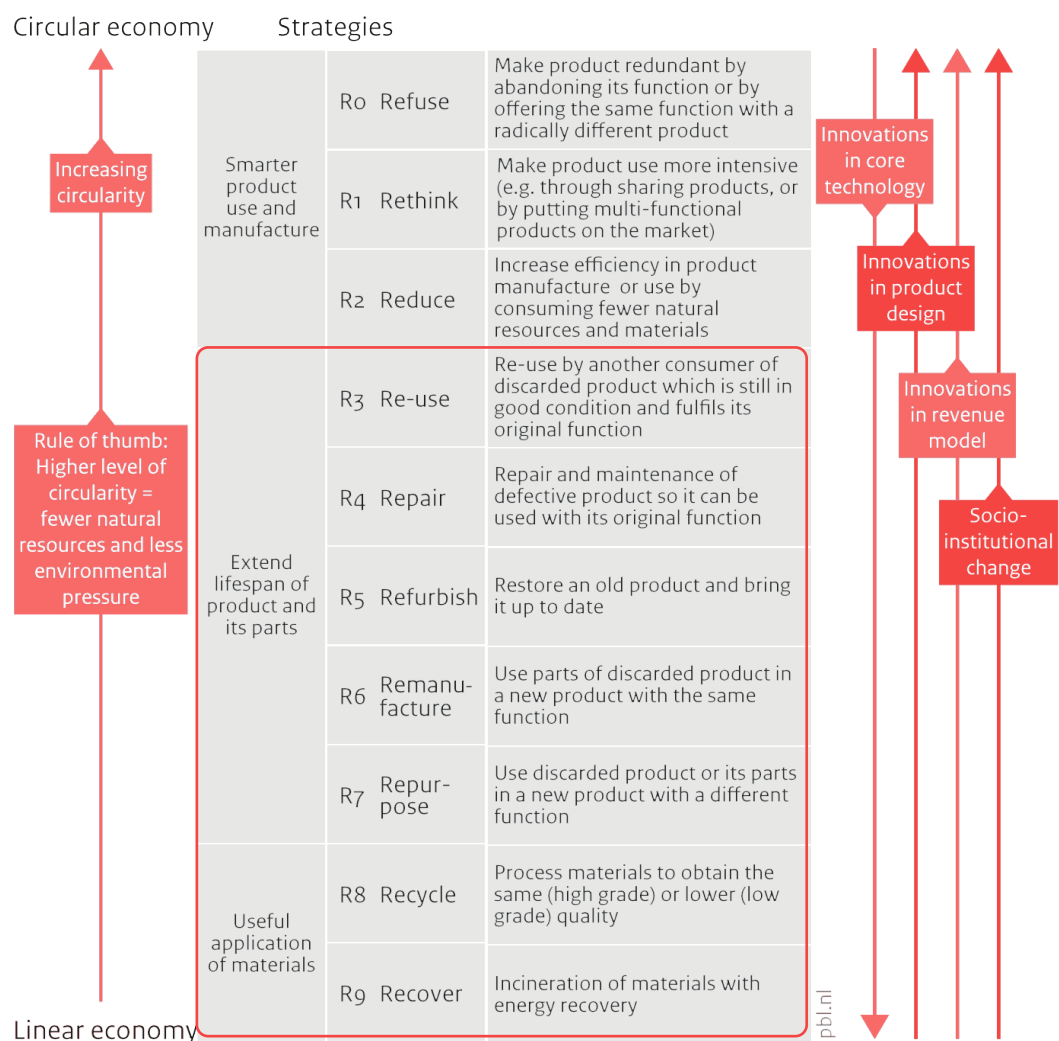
Circular economy

Strategies

Increasing circularity

Rule of thumb: Higher level of circularity = fewer natural resources and less environmental pressure

| | | |
|---|---|---|
| Smarter product use and manufacture | R0 Refuse | Make product redundant by abandoning its function or by offering the same function with a radically different product |
| | R1 Rethink | Make product use more intensive (e.g. through sharing products, or by putting multi-functional products on the market) |
| | R2 Reduce | Increase efficiency in product manufacture or use by consuming fewer natural resources and materials |
| Extend lifespan of product and its parts | R3 Re-use | Re-use by another consumer of discarded product which is still in good condition and fulfils its original function |
| | R4 Repair | Repair and maintenance of defective product so it can be used with its original function |
| | R5 Refurbish | Restore an old product and bring it up to date |
| | R6 Remanufacture | Use parts of discarded product in a new product with the same function |
| | R7 Repurpose | Use discarded product or its parts in a new product with a different function |
| Useful application of materials | R8 Recycle | Process materials to obtain the same (high grade) or lower (low grade) quality |
| | R9 Recover | Incineration of materials with energy recovery |

Innovations in core technology

Innovations in product design

Innovations in revenue model

Socio-institutional change

pbl.nl

Linear economy